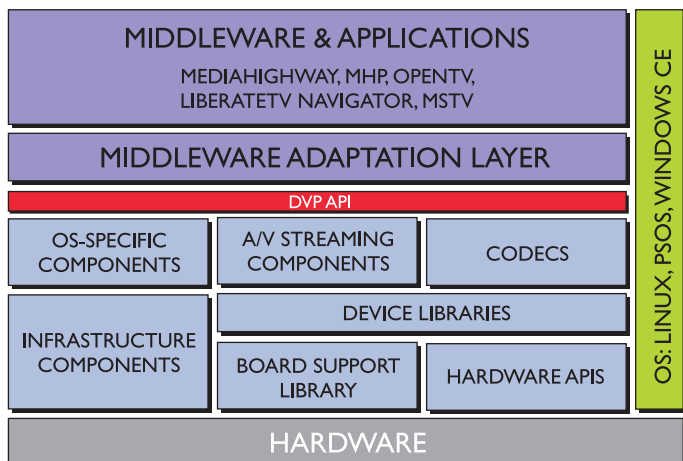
MIDDLEWARE & APPLICATIONS
MEDIAHIGHWAY, MHP, OPENTV, LIBERATETV NAVIGATOR, MSTV

MIDDLEWARE ADAPTATION LAYER

DVP API

OS-SPECIFIC COMPONENTS

A/V STREAMING COMPONENTS

CODECS

INFRASTRUCTURE COMPONENTS

DEVICE LIBRARIES

BOARD SUPPORT LIBRARY

HARDWARE APIS

OS: LINUX, PSOS, WINDOWS CE

HARDWARE